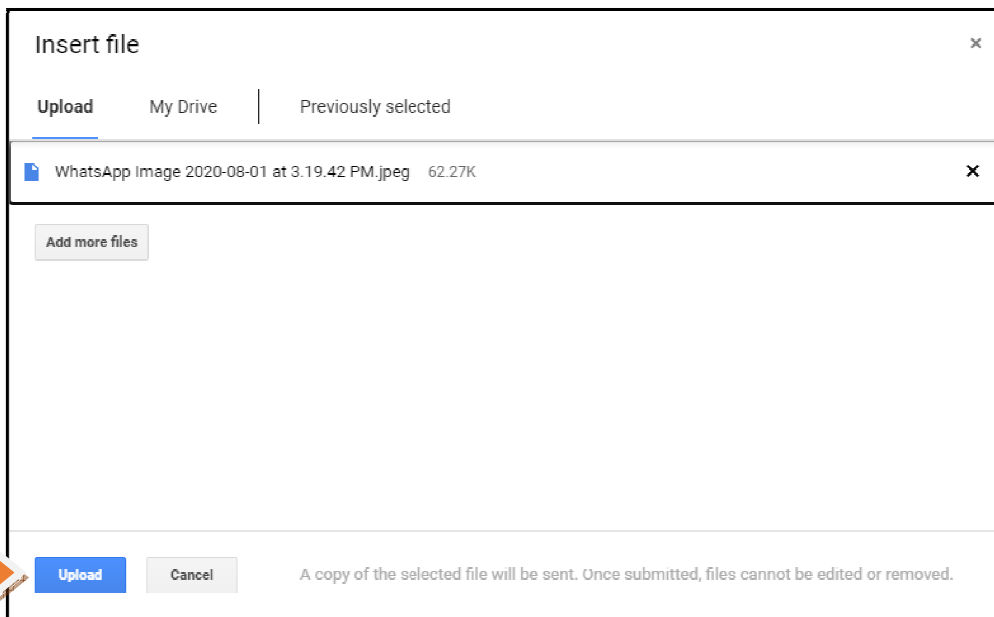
Insert file

×

Upload

My Drive

Previously selected

WhatsApp Image 2020-08-01 at 3.19.42 PM.jpeg 62.27K

×

Add more files

Upload

Cancel

A copy of the selected file will be sent. Once submitted, files cannot be edited or removed.